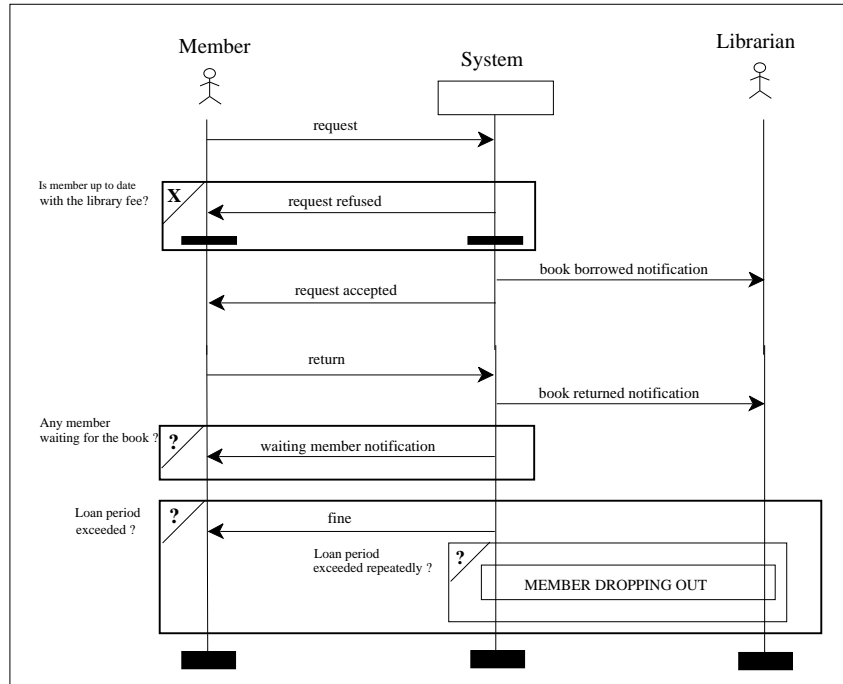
Member

System

Librarian

request

Is member up to date with the library fee?

X

request refused

book borrowed notification

request accepted

return

book returned notification

Any member waiting for the book ?

?

waiting member notification

Loan period exceeded ?

?

fine

Loan period exceeded repeatedly ?

?

MEMBER DROPPING OUT